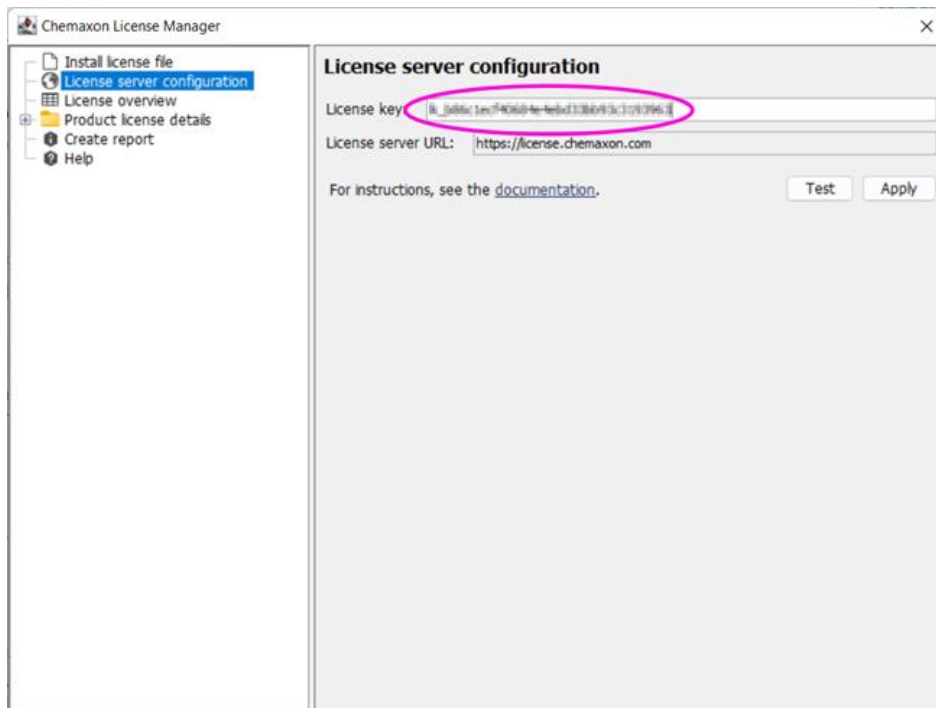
Chemaxon License Manager

×

Install license file
License server configuration
License overview
Product license details
Create report
Help

License server configuration

License key: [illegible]

License server URL: https://license.chemaxon.com

For instructions, see the documentation.

Test

Apply